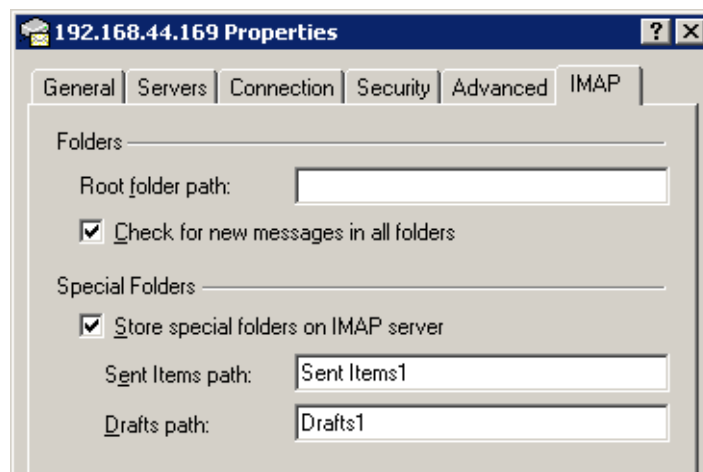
192.168.44.169 Properties

?
X

General
Servers
Connection
Security
Advanced
IMAP

Folders

Root folder path:

☑ Check for new messages in all folders

Special Folders

☑ Store special folders on IMAP server

Sent Items path: Sent Items1

Drafts path: Drafts1